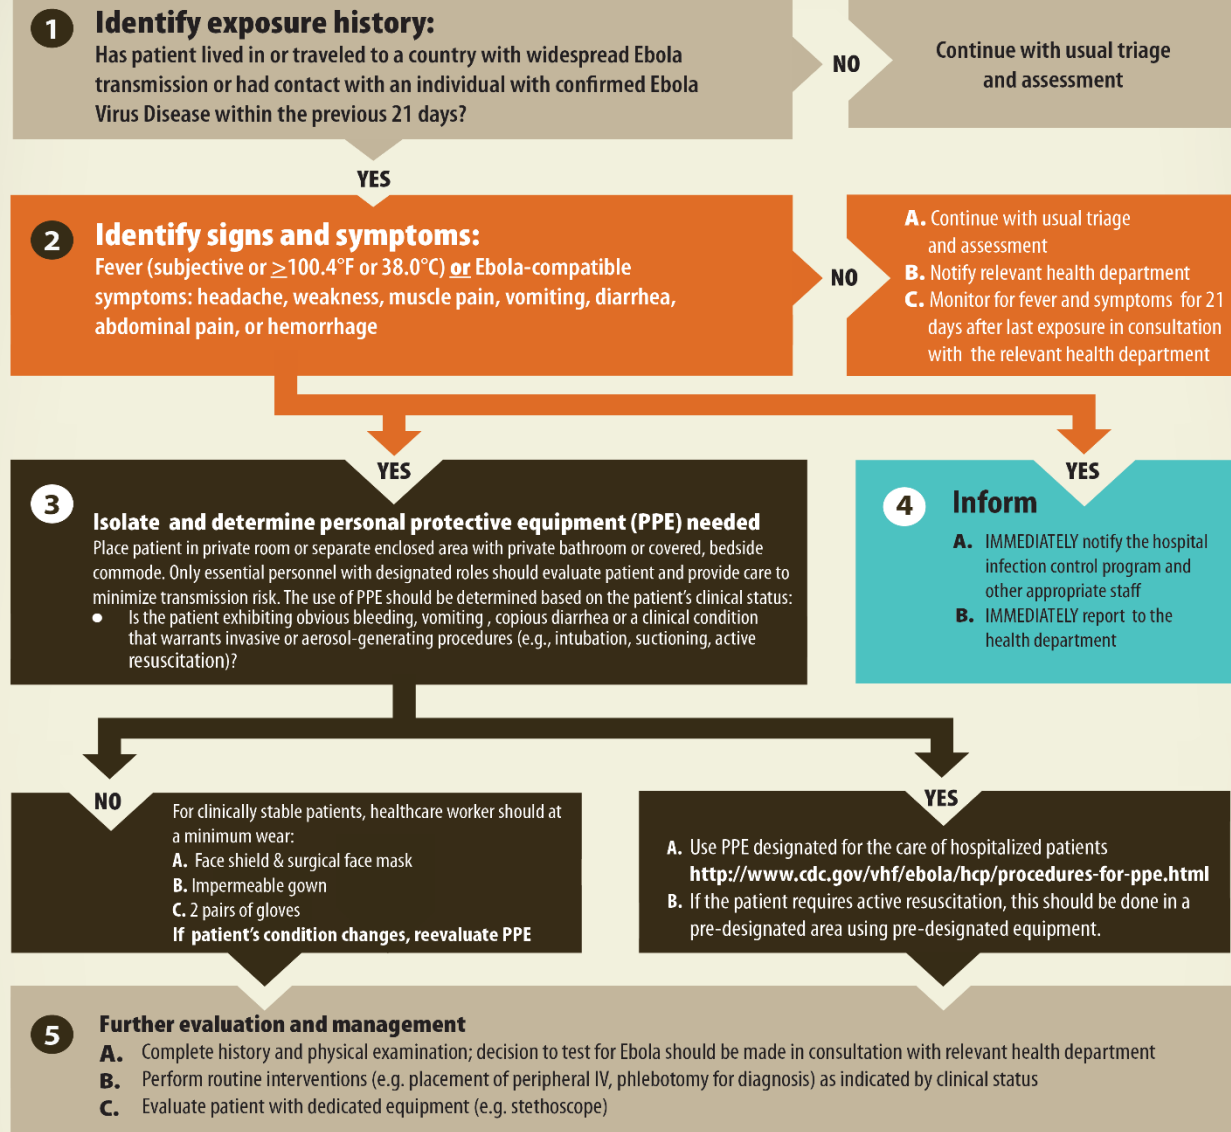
1 Identify exposure history:
Has patient lived in or traveled to a country with widespread Ebola transmission or had contact with an individual with confirmed Ebola Virus Disease within the previous 21 days?

NO

Continue with usual triage and assessment

YES

2 Identify signs and symptoms:
Fever (subjective or $\geq$100.4°F or 38.0°C) or Ebola-compatible symptoms: headache, weakness, muscle pain, vomiting, diarrhea, abdominal pain, or hemorrhage

NO

A. Continue with usual triage and assessment
B. Notify relevant health department
C. Monitor for fever and symptoms for 21 days after last exposure in consultation with the relevant health department

YES

3 Isolate and determine personal protective equipment (PPE) needed
Place patient in private room or separate enclosed area with private bathroom or covered, bedside commode. Only essential personnel with designated roles should evaluate patient and provide care to minimize transmission risk. The use of PPE should be determined based on the patient's clinical status:
• Is the patient exhibiting obvious bleeding, vomiting , copious diarrhea or a clinical condition that warrants invasive or aerosol-generating procedures (e.g., intubation, suctioning, active resuscitation)?

YES

4 Inform
A. IMMEDIATELY notify the hospital infection control program and other appropriate staff
B. IMMEDIATELY report to the health department

NO

For clinically stable patients, healthcare worker should at a minimum wear:
A. Face shield & surgical face mask
B. Impermeable gown
C. 2 pairs of gloves
If patient's condition changes, reevaluate PPE

YES

A. Use PPE designated for the care of hospitalized patients http://www.cdc.gov/vhf/ebola/hcp/procedures-for-ppe.html
B. If the patient requires active resuscitation, this should be done in a pre-designated area using pre-designated equipment.

5 Further evaluation and management
A. Complete history and physical examination; decision to test for Ebola should be made in consultation with relevant health department
B. Perform routine interventions (e.g. placement of peripheral IV, phlebotomy for diagnosis) as indicated by clinical status
C. Evaluate patient with dedicated equipment (e.g. stethoscope)